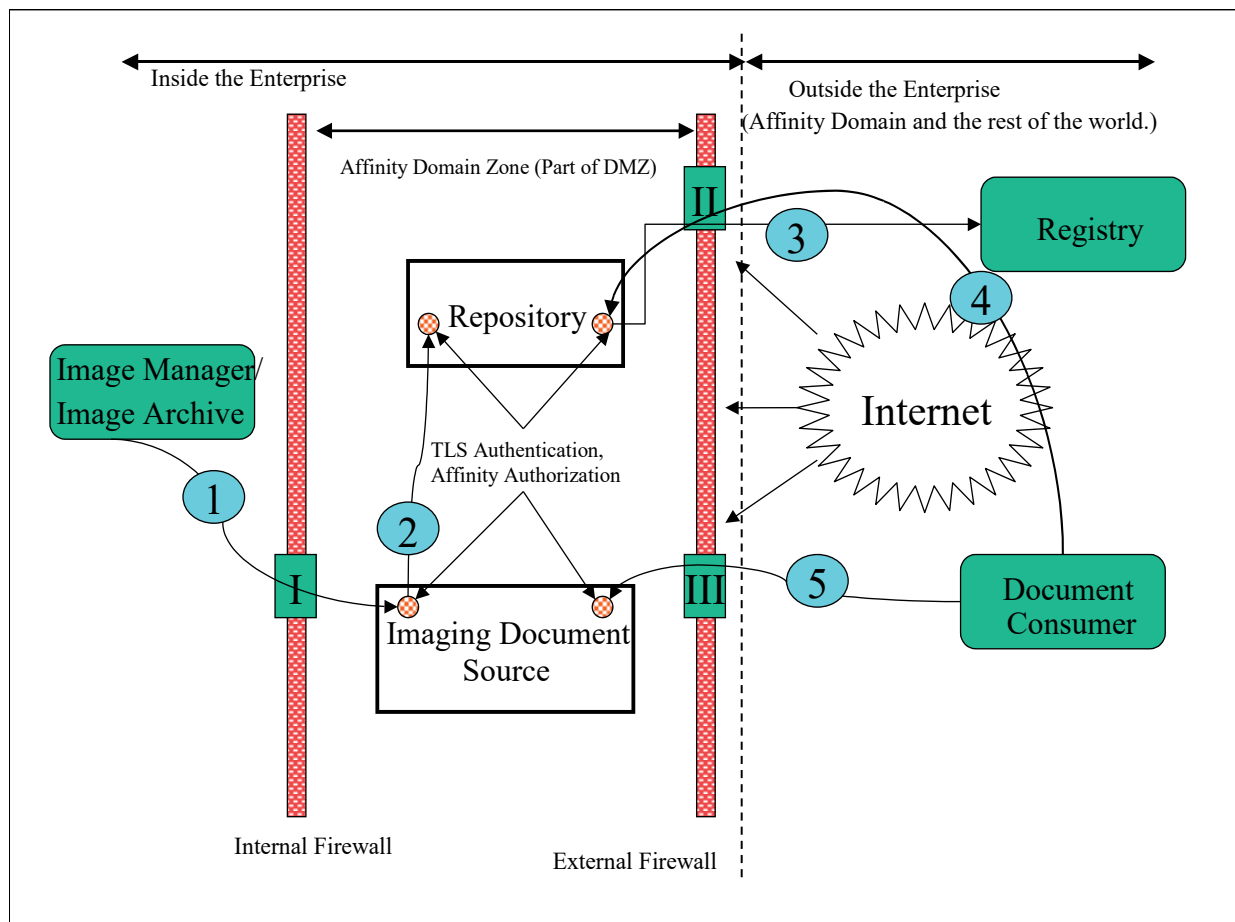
Inside the Enterprise

Outside the Enterprise
(Affinity Domain and the rest of the world.)

Affinity Domain Zone (Part of DMZ)

II

3

Registry

Repository

4

Image Manager/
Image Archive

Internet

TLS Authentication,
Affinity Authorization

1

2

I

III

5

Document
Consumer

Imaging Document
Source

Internal Firewall

External Firewall